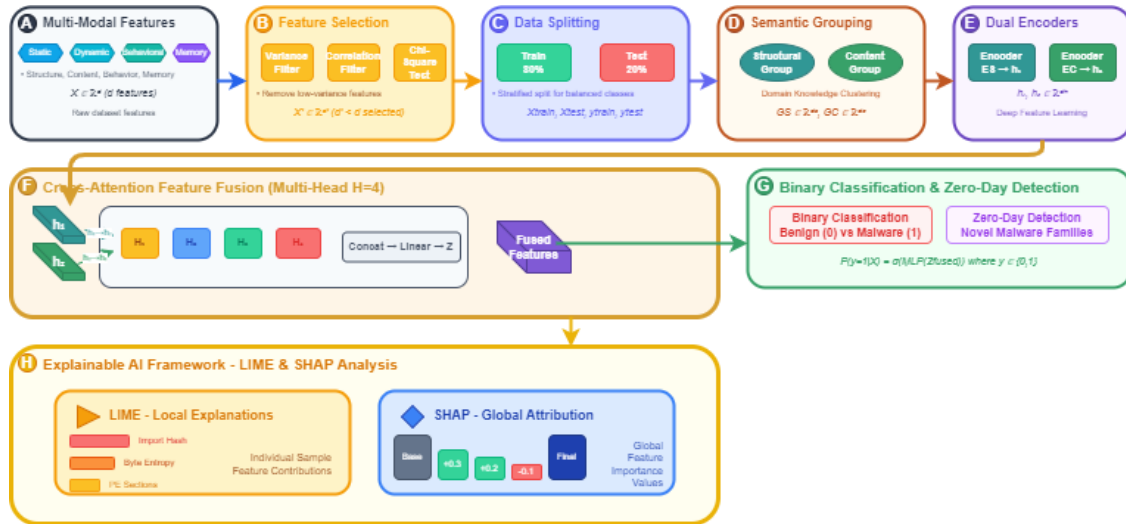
A Multi-Modal Features

Static Dynamic Behavioral Memory

• Structure, Content, Behavior, Memory

$X \in \mathbb{R}^d$ (d features)

Raw dataset features

B Feature Selection

Variance Filter

Correlation Filter

Chi-Square Test

• Remove low-variance features

$X' \in \mathbb{R}^{d'}$ (d' < d selected)

C Data Splitting

Train 80%

Test 20%

• Stratified split for balanced classes

Xtrain, Xtest, ytrain, ytest

D Semantic Grouping

Structural Group

Content Group

Domain Knowledge Clustering

$GS \in \mathbb{R}^{ds}$, $GC \in \mathbb{R}^{dc}$

E Dual Encoders

Encoder ES → hs

Encoder EC → hc

$h_s, h_c \in \mathbb{R}^{dh}$

Deep Feature Learning

F Cross-Attention Feature Fusion (Multi-Head H=4)

hs

hc

H₁ H₂ H₃ H₄

Concat → Linear → Z

Fused Features

G Binary Classification & Zero-Day Detection

Binary Classification Benign (0) vs Malware (1)

Zero-Day Detection Novel Malware Families

P(y=1|X) = σ(MLP(Zfused)) where y ∈ {0,1}

H Explainable AI Framework - LIME & SHAP Analysis

LIME - Local Explanations

Import Hash

Byte Entropy

PE Sections

Individual Sample Feature Contributions

SHAP - Global Attribution

Base

+0.3

+0.2

-0.1

Final

Global Feature Importance Values